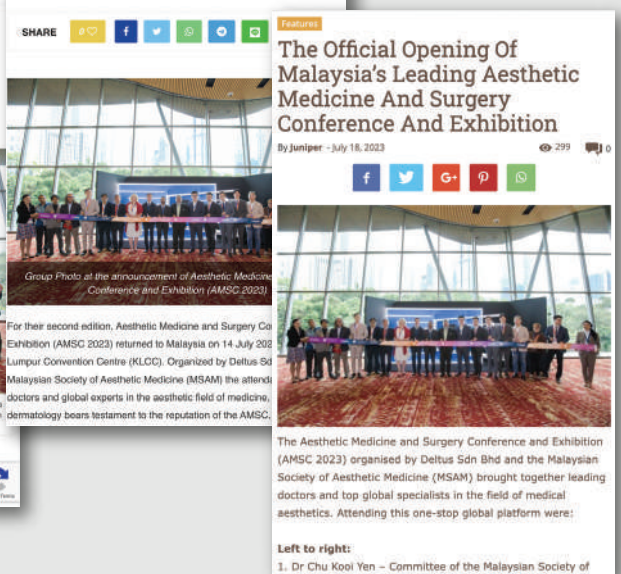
SHARE 0

Group Photo at the announcement of Aesthetic Medicine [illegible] Conference and Exhibition (AMSC 2023)

For their second edition, Aesthetic Medicine and Surgery Co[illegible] Exhibition (AMSC 2023) returned to Malaysia on 14 July 202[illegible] Lumpur Convention Centre (KLCC). Organized by Deltus Sd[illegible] Malaysian Society of Aesthetic Medicine (MSAM) the attenda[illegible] doctors and global experts in the aesthetic field of medicine, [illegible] dermatology bears testament to the reputation of the AMSC, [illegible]

Features

The Official Opening Of Malaysia's Leading Aesthetic Medicine And Surgery Conference And Exhibition

By Juniper - July 18, 2023

299 0

The Aesthetic Medicine and Surgery Conference and Exhibition (AMSC 2023) organised by Deltus Sdn Bhd and the Malaysian Society of Aesthetic Medicine (MSAM) brought together leading doctors and top global specialists in the field of medical aesthetics. Attending this one-stop global platform were:

Left to right:
1. Dr Chu Kooi Yen – Committee of the Malaysian Society of